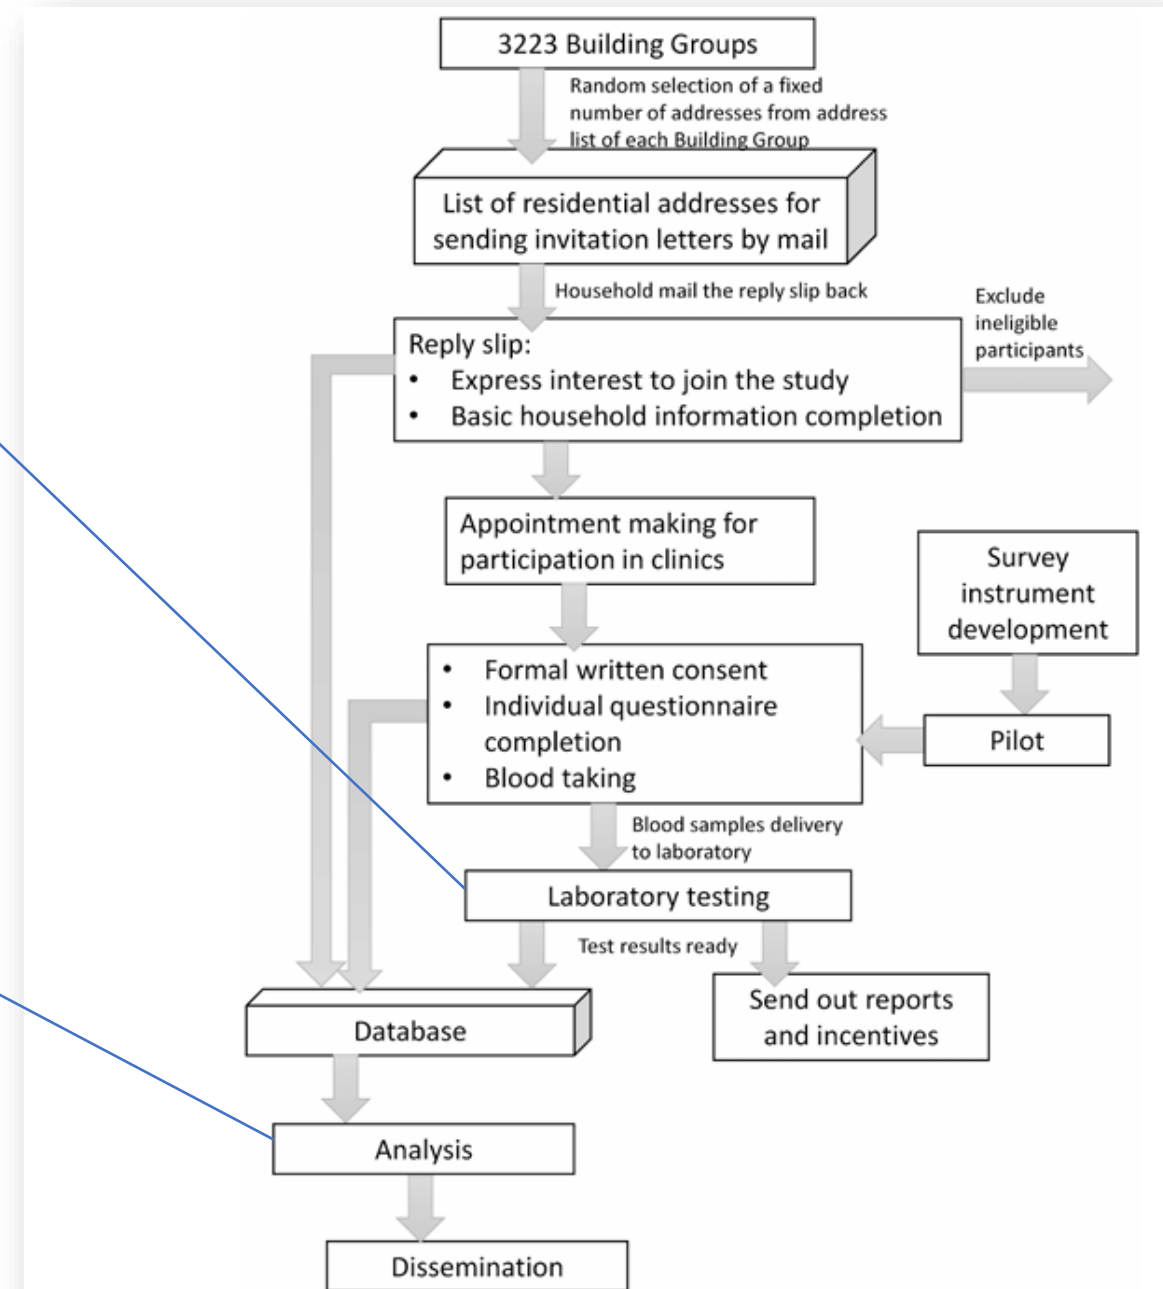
3223 Building Groups

Random selection of a fixed number of addresses from address list of each Building Group

List of residential addresses for sending invitation letters by mail

Household mail the reply slip back

Reply slip:
• Express interest to join the study
• Basic household information completion

Exclude ineligible participants

Appointment making for participation in clinics

Survey instrument development

• Formal written consent
• Individual questionnaire completion
• Blood taking

Pilot

Blood samples delivery to laboratory

Laboratory testing

Test results ready

Database

Send out reports and incentives

Analysis

Dissemination